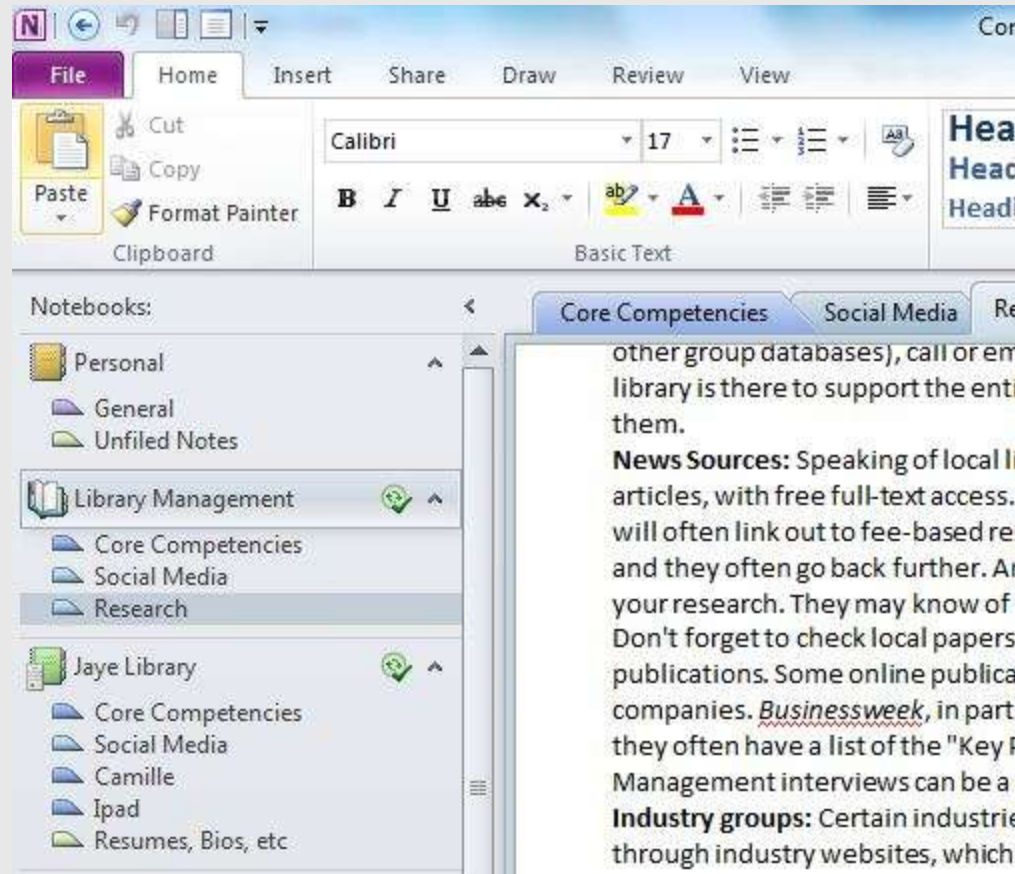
N | Cor

File Home Insert Share Draw Review View

Cut
Copy
Paste
Format Painter
Clipboard

Calibri 17
B I U abc $x_2$
Basic Text

Hea
Head
Headi

Notebooks:

Personal
General
Unfiled Notes

Library Management
Core Competencies
Social Media
Research

Jaye Library
Core Competencies
Social Media
Camille
Ipad
Resumes, Bios, etc

Core Competencies | Social Media | Re

other group databases), call or em
library is there to support the enti
them.
**News Sources:** Speaking of local li
articles, with free full-text access.
will often link out to fee-based re
and they often go back further. Ar
your research. They may know of
Don't forget to check local papers
publications. Some online publica
companies. *Businessweek*, in part
they often have a list of the "Key F
Management interviews can be a
**Industry groups:** Certain industrie
through industry websites, which